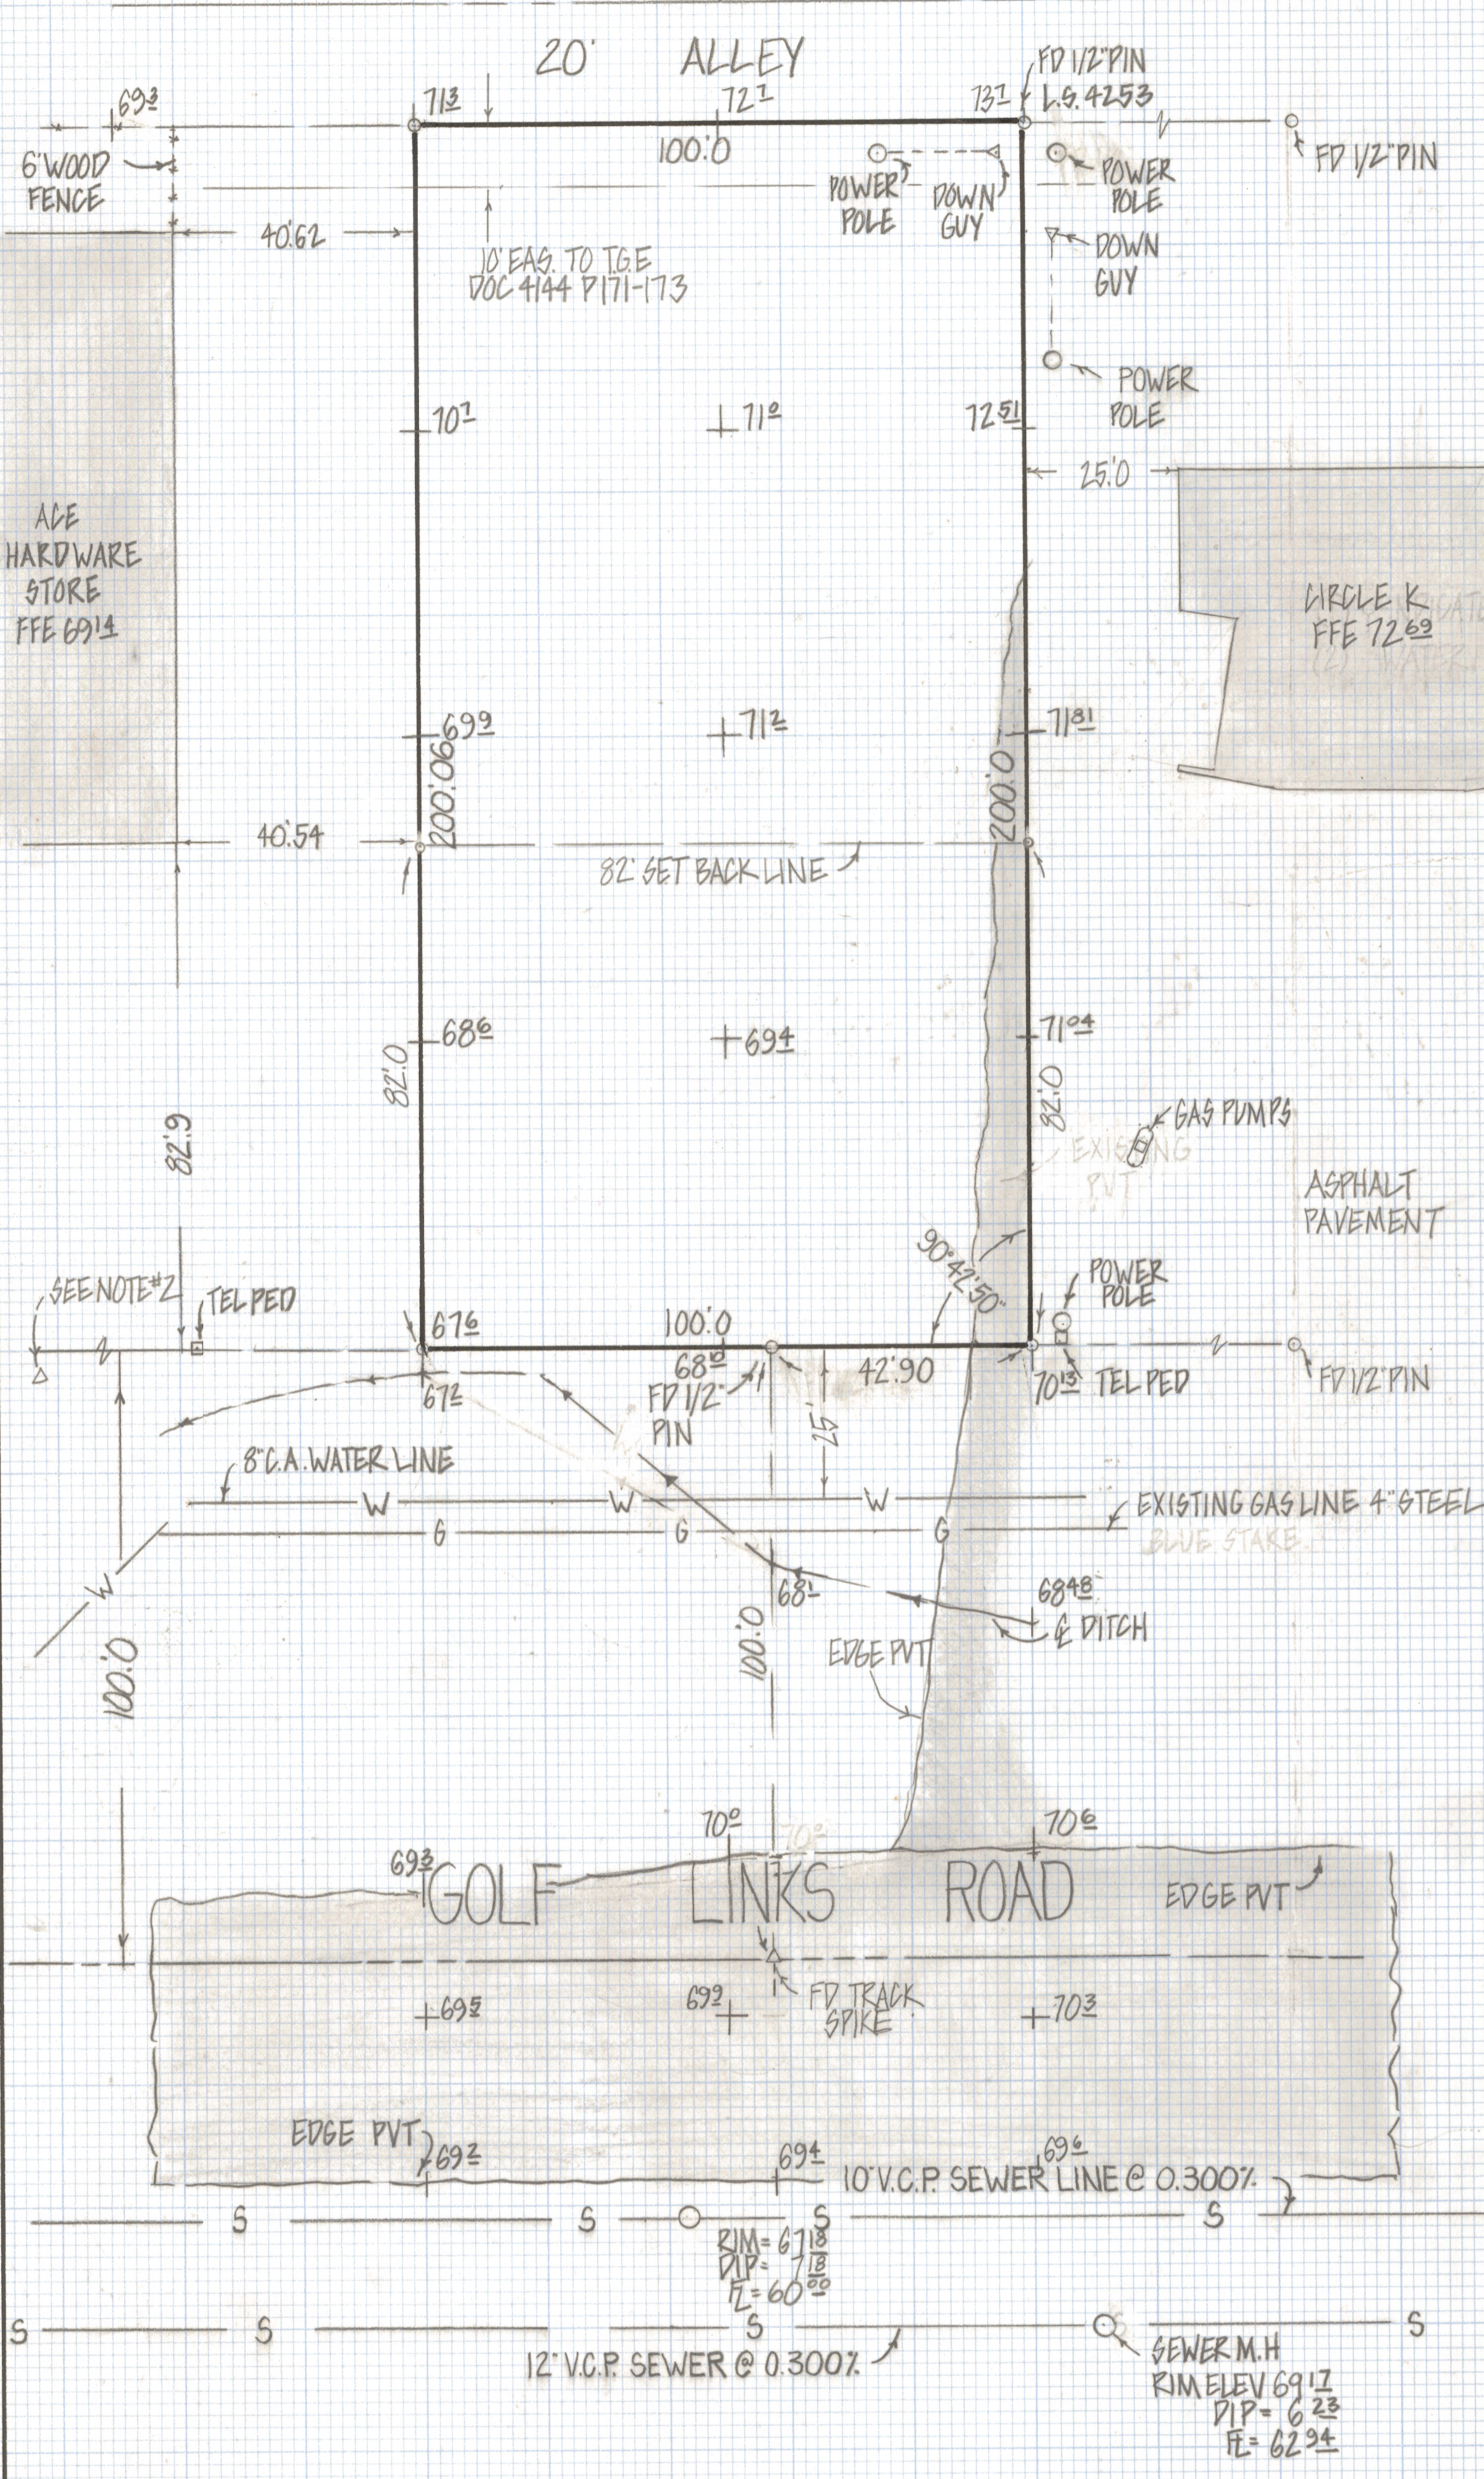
20' ALLEY

FD 1/2" PIN L.S. 4253

$69^{3}$

$71^{3}$

$72^{7}$

$73^{7}$

6' WOOD FENCE

100.0'

POWER POLE

DOWN GUY

POWER POLE

FD 1/2" PIN

40.62'

10' EAS. TO T.G.E. DOC 4144 P171-173

DOWN GUY

POWER POLE

$70^{7}$

$71^{0}$

$72^{51}$

25.0'

ACE HARDWARE STORE FFE $69^{14}$

CIRCLE K FFE $72^{69}$

$69^{9}$

$71^{2}$

$71^{81}$

200.06'

200.0'

40.54'

82' SET BACK LINE

$68^{6}$

$69^{4}$

$71^{04}$

82.0'

82.0'

82.9'

GAS PUMPS

EXISTING PVT

ASPHALT PAVEMENT

90°42'50"

SEE NOTE #2

TEL PED

$67^{6}$

100.0'

POWER POLE

$68^{0}$

FD 1/2" PIN

42.90'

$70^{13}$

TEL PED

FD 1/2" PIN

$67^{2}$

25'

8" C.A. WATER LINE

W W W

G G G

EXISTING GAS LINE 4" STEEL

BLUE STAKE

W

$68^{1}$

$68^{48}$

℄ DITCH

100.0'

100.0'

EDGE PVT

$70^{0}$

$70^{6}$

$69^{3}$

GOLF LINKS ROAD

EDGE PVT

FD TRACK SPIKE

$69^{5}$

$69^{9}$

$70^{3}$

EDGE PVT

$69^{2}$

$69^{4}$

$69^{6}$

10" V.C.P. SEWER LINE @ 0.300%

S S S S

RIM = $67^{18}$
DIP = $7^{18}$
FL = $60^{00}$

S S S S

12" V.C.P. SEWER @ 0.300%

SEWER M.H.
RIM ELEV $69^{17}$
DIP = $6^{23}$
FL = $62^{94}$